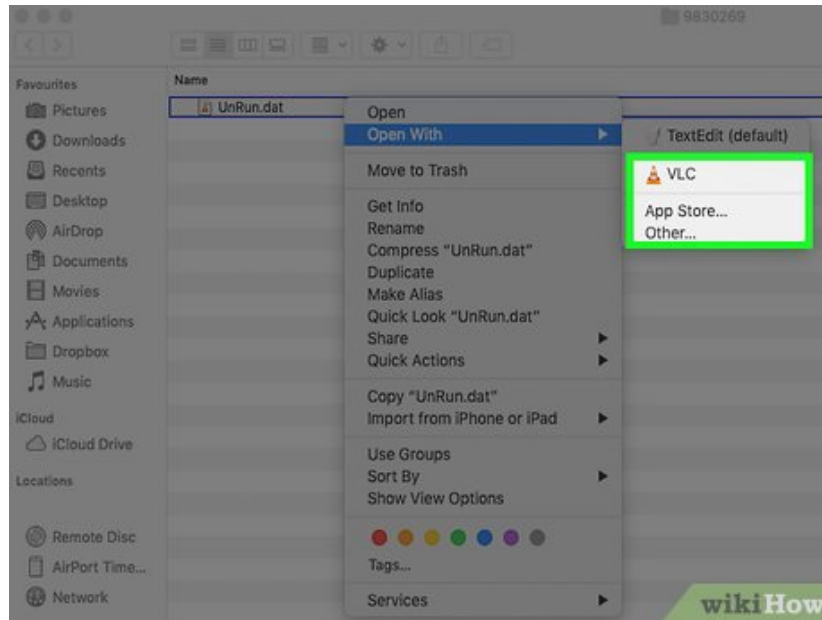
9830269

Favourites
Pictures
Downloads
Recents
Desktop
AirDrop
Documents
Movies
Applications
Dropbox
Music
iCloud
iCloud Drive
Locations
Remote Disc
AirPort Time...
Network

Name
UnRun.dat

Open
Open With
Move to Trash
Get Info
Rename
Compress "UnRun.dat"
Duplicate
Make Alias
Quick Look "UnRun.dat"
Share
Quick Actions
Copy "UnRun.dat"
Import from iPhone or iPad
Use Groups
Sort By
Show View Options
Tags...
Services

TextEdit (default)
VLC
App Store...
Other...

wikiHow